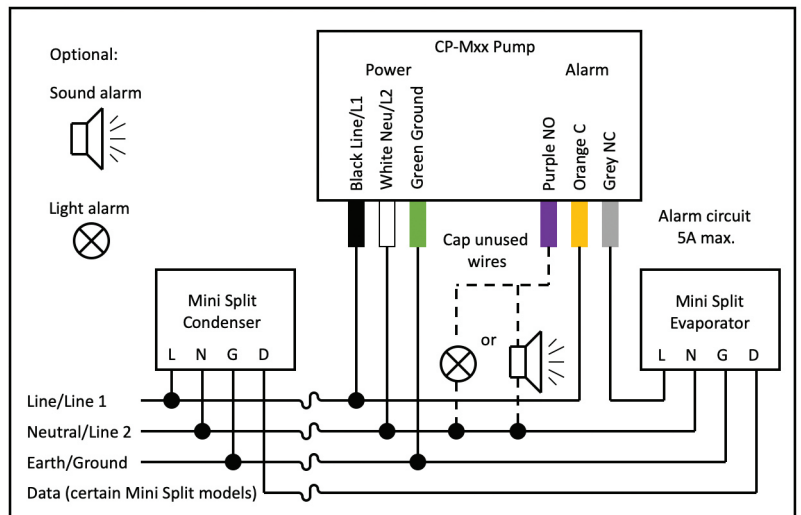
Optional:

Sound alarm

Light alarm

CP-Mxx Pump

Power

Alarm

Black Line/L1

White Neu/L2

Green Ground

Purple NO

Orange C

Grey NC

Cap unused wires

Alarm circuit 5A max.

Mini Split Condenser

L N G D

or

Mini Split Evaporator

L N G D

Line/Line 1

Neutral/Line 2

Earth/Ground

Data (certain Mini Split models)